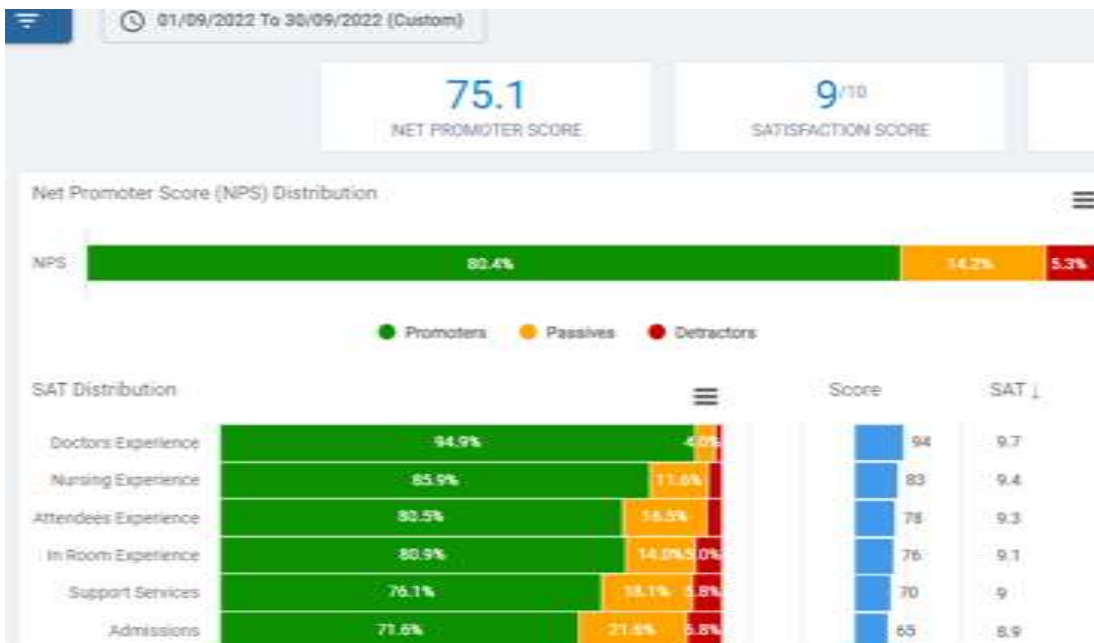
01/09/2022 To 30/09/2022 (Custom)

75.1
NET PROMOTER SCORE

9/10
SATISFACTION SCORE

Net Promoter Score (NPS) Distribution

NPS 80.4% 14.2% 5.3%

Promoters Passives Detractors

SAT Distribution

Score SAT ↓

| | | | | | Score | SAT |
|---|---|---|---|---|---|---|
| Doctors Experience | 94.9% | 4.0% | | | 94 | 9.7 |
| Nursing Experience | 85.9% | 11.6% | | | 83 | 9.4 |
| Attendees Experience | 80.5% | 16.5% | | | 78 | 9.3 |
| In Room Experience | 80.9% | 14.0% | 5.0% | | 76 | 9.1 |
| Support Services | 76.1% | 18.1% | 5.8% | | 70 | 9 |
| Admissions | 71.6% | 21.6% | 5.8% | | 65 | 8.9 |